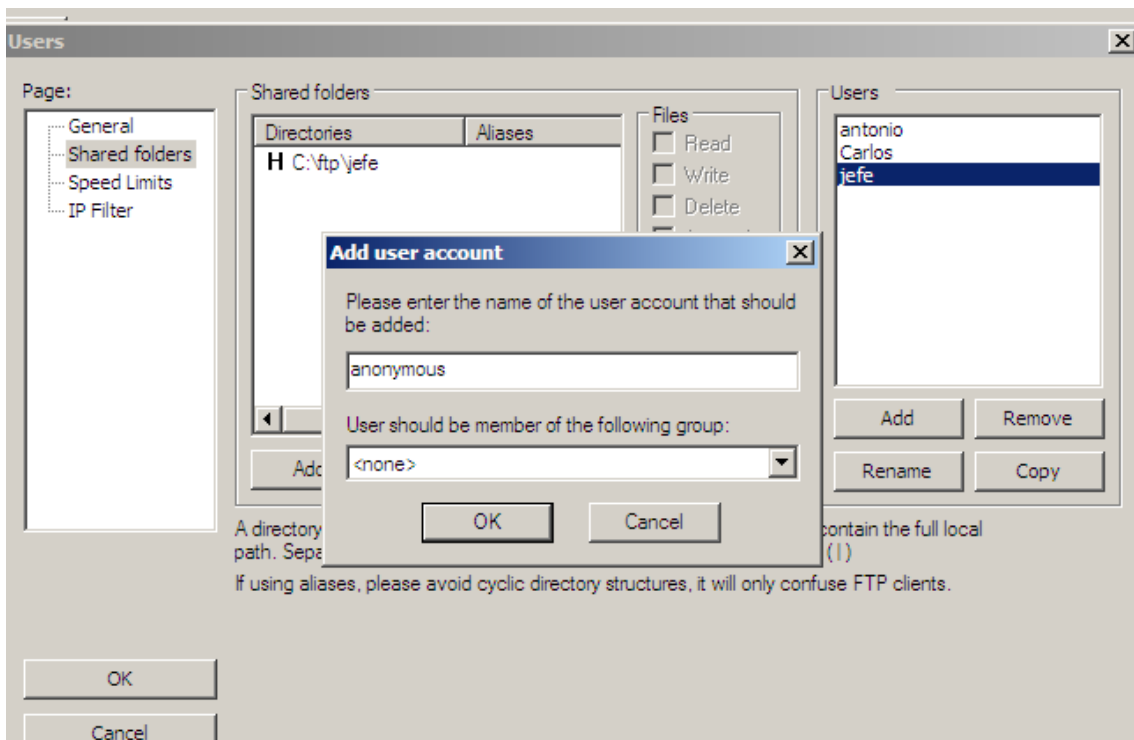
Users

Page:
General
Shared folders
Speed Limits
IP Filter

Shared folders

| Directories | Aliases |
|---|---|
| H C:\ftp\jefe | |

Files
Read
Write
Delete

Add

A directory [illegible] contain the full local path. Sepa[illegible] (|)

If using aliases, please avoid cyclic directory structures, it will only confuse FTP clients.

Users
antonio
Carlos
jefe

Add
Remove
Rename
Copy

Add user account

Please enter the name of the user account that should be added:

anonymous

User should be member of the following group:

<none>

OK
Cancel

OK
Cancel